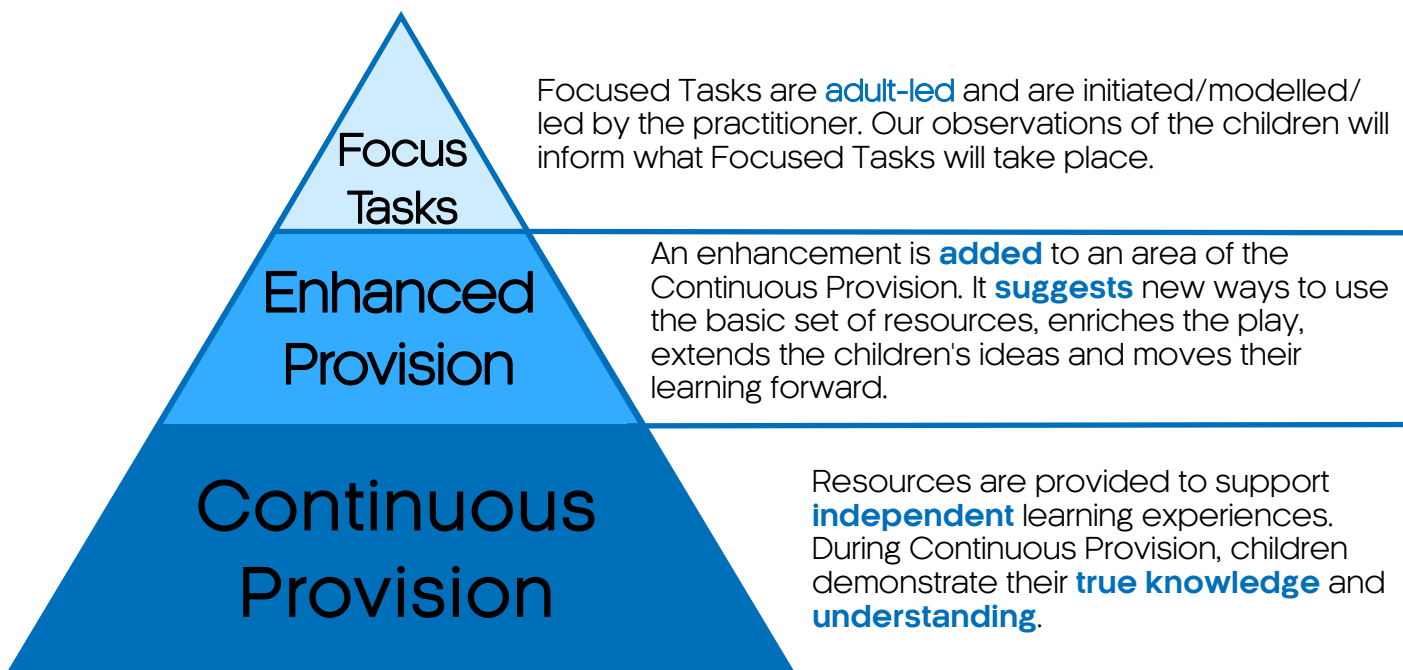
Focus Tasks

Focused Tasks are adult-led and are initiated/modelled/ led by the practitioner. Our observations of the children will inform what Focused Tasks will take place.

Enhanced Provision

An enhancement is added to an area of the Continuous Provision. It suggests new ways to use the basic set of resources, enriches the play, extends the children's ideas and moves their learning forward.

Continuous Provision

Resources are provided to support independent learning experiences. During Continuous Provision, children demonstrate their true knowledge and understanding.